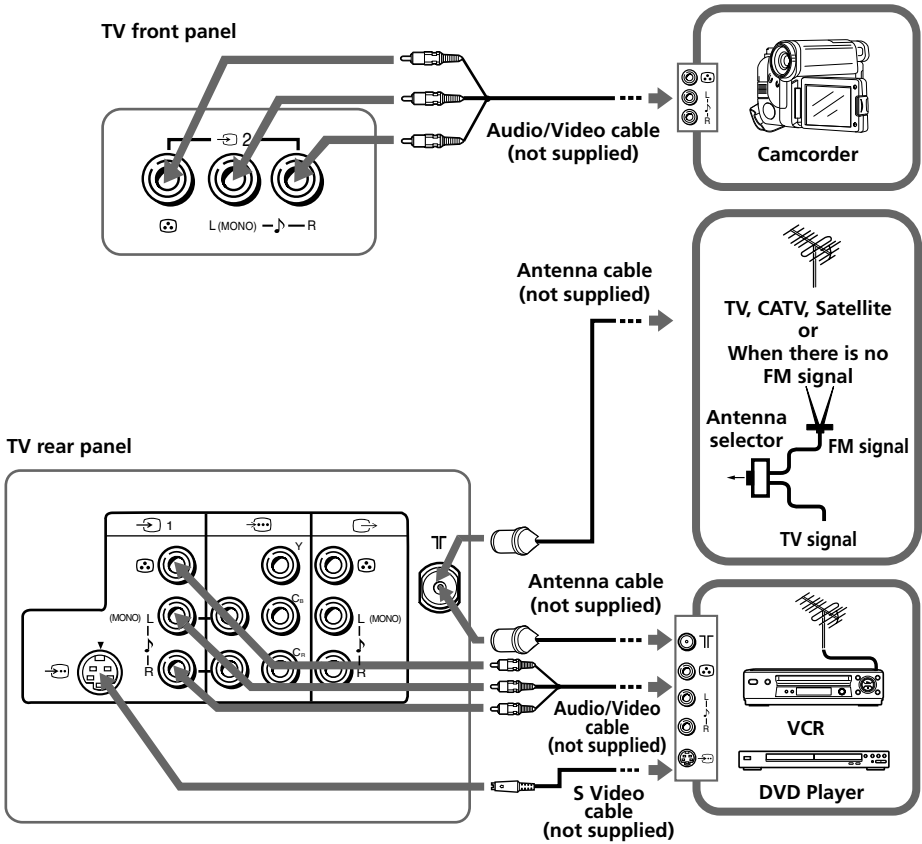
TV front panel

2

L (MONO) — ♪ — R

Audio/Video cable (not supplied)

L ♪ R

Camcorder

Antenna cable (not supplied)

TV, CATV, Satellite or When there is no FM signal

Antenna selector

FM signal

TV signal

TV rear panel

1

(MONO) L ♪ R

Y

$C_B$

$C_R$

L (MONO) ♪ R

Antenna cable (not supplied)

Audio/Video cable (not supplied)

L ♪ R

VCR

DVD Player

S Video cable (not supplied)